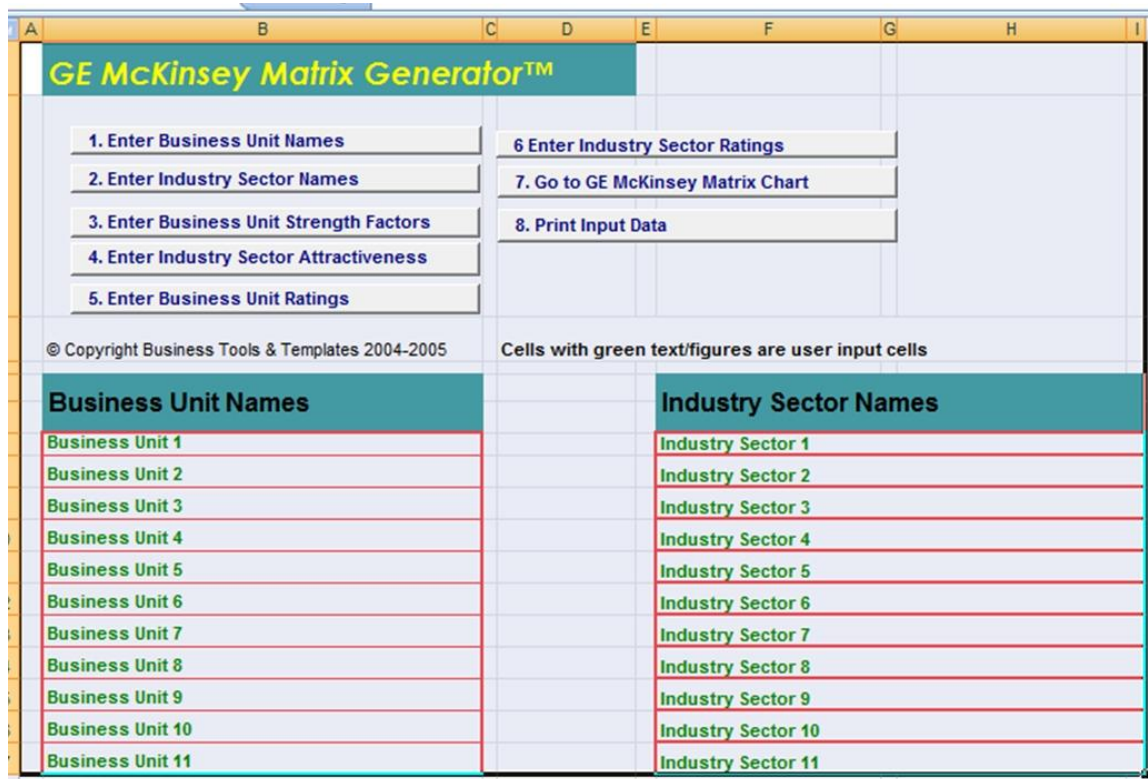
| A | B | C | D | E | F | G | H | I |
|---|---|---|---|---|---|---|---|---|

GE McKinsey Matrix Generator™

1. Enter Business Unit Names

2. Enter Industry Sector Names

3. Enter Business Unit Strength Factors

4. Enter Industry Sector Attractiveness

5. Enter Business Unit Ratings

6 Enter Industry Sector Ratings

7. Go to GE McKinsey Matrix Chart

8. Print Input Data

© Copyright Business Tools & Templates 2004-2005

Cells with green text/figures are user input cells

| Business Unit Names | Industry Sector Names |
|---|---|
| Business Unit 1 | Industry Sector 1 |
| Business Unit 2 | Industry Sector 2 |
| Business Unit 3 | Industry Sector 3 |
| Business Unit 4 | Industry Sector 4 |
| Business Unit 5 | Industry Sector 5 |
| Business Unit 6 | Industry Sector 6 |
| Business Unit 7 | Industry Sector 7 |
| Business Unit 8 | Industry Sector 8 |
| Business Unit 9 | Industry Sector 9 |
| Business Unit 10 | Industry Sector 10 |
| Business Unit 11 | Industry Sector 11 |